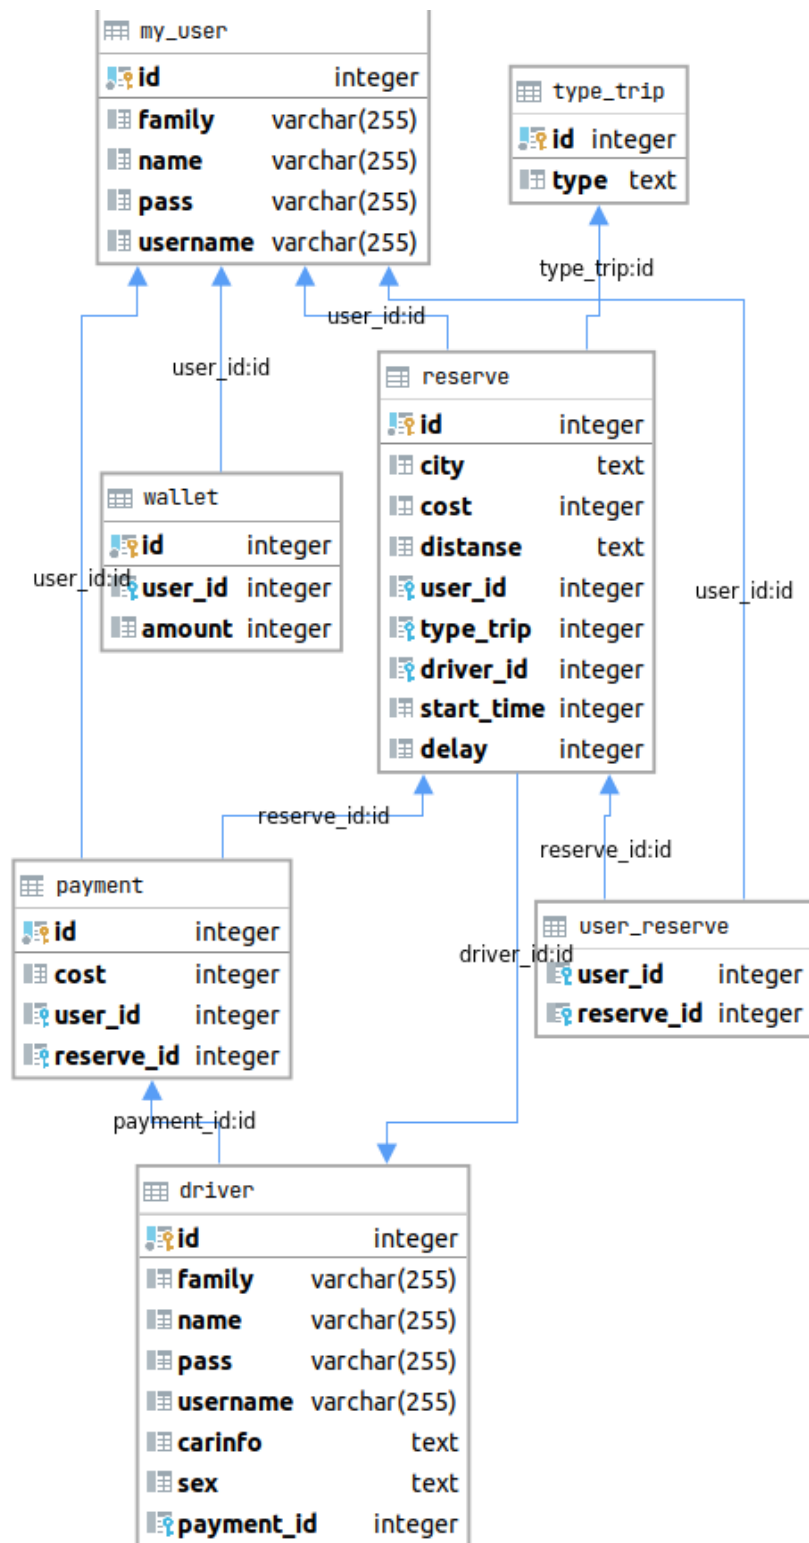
my_user

| id | integer |
|---|---|
| family | varchar(255) |
| name | varchar(255) |
| pass | varchar(255) |
| username | varchar(255) |

type_trip

| id | integer |
|---|---|
| type | text |

type_trip:id

user_id:id

user_id:id

reserve

| id | integer |
|---|---|
| city | text |
| cost | integer |
| distanse | text |
| user_id | integer |
| type_trip | integer |
| driver_id | integer |
| start_time | integer |
| delay | integer |

wallet

| id | integer |
|---|---|
| user_id | integer |
| amount | integer |

user_id:id

user_id:id

reserve_id:id

reserve_id:id

payment

| id | integer |
|---|---|
| cost | integer |
| user_id | integer |
| reserve_id | integer |

driver_id:id

user_reserve

| user_id | integer |
|---|---|
| reserve_id | integer |

payment_id:id

driver

| id | integer |
|---|---|
| family | varchar(255) |
| name | varchar(255) |
| pass | varchar(255) |
| username | varchar(255) |
| carinfo | text |
| sex | text |
| payment_id | integer |